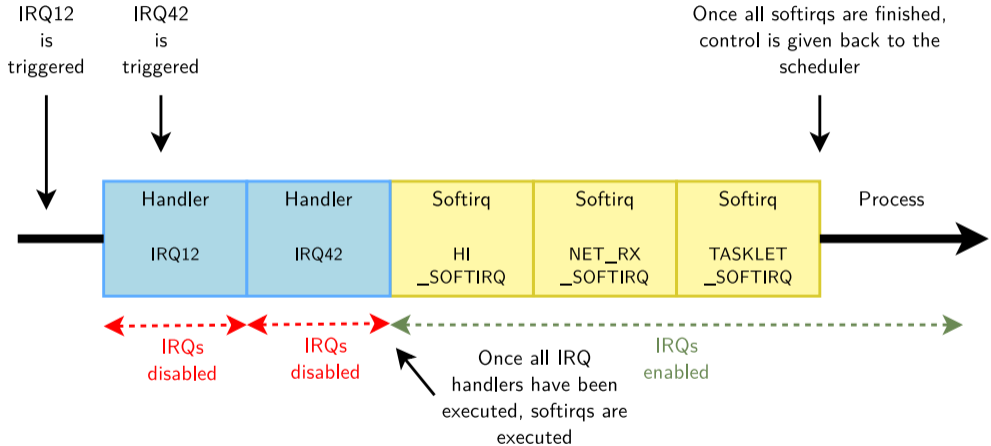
IRQ12 is triggered

IRQ42 is triggered

Once all softirqs are finished, control is given back to the scheduler

Handler

IRQ12

Handler

IRQ42

Softirq

HI \_SOFTIRQ

Softirq

NET\_RX \_SOFTIRQ

Softirq

TASKLET \_SOFTIRQ

Process

IRQs disabled

IRQs disabled

Once all IRQ handlers have been executed, softirqs are executed

IRQs enabled